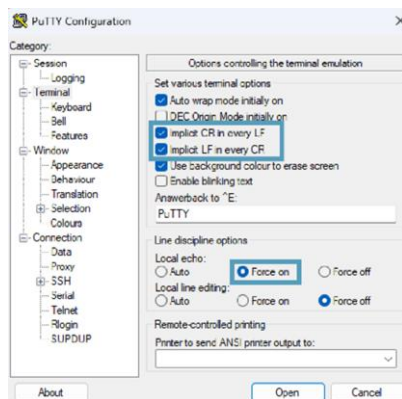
PuTTY Configuration

Category:

Session
Logging
Terminal
Keyboard
Bell
Features
Window
Appearance
Behaviour
Translation
Selection
Colours
Connection
Data
Proxy
SSH
Serial
Telnet
Rlogin
SUPDUP

Options controlling the terminal emulation

Set various terminal options
Auto wrap mode initially on
DEC Origin Mode initially on
Implicit CR in every LF
Implicit LF in every CR
Use background colour to erase screen
Enable blinking text
Answerback to ^E:
PuTTY

Line discipline options
Local echo:
Auto
Force on
Force off
Local line editing:
Auto
Force on
Force off

Remote-controlled printing
Printer to send ANSI printer output to:

About
Open
Cancel